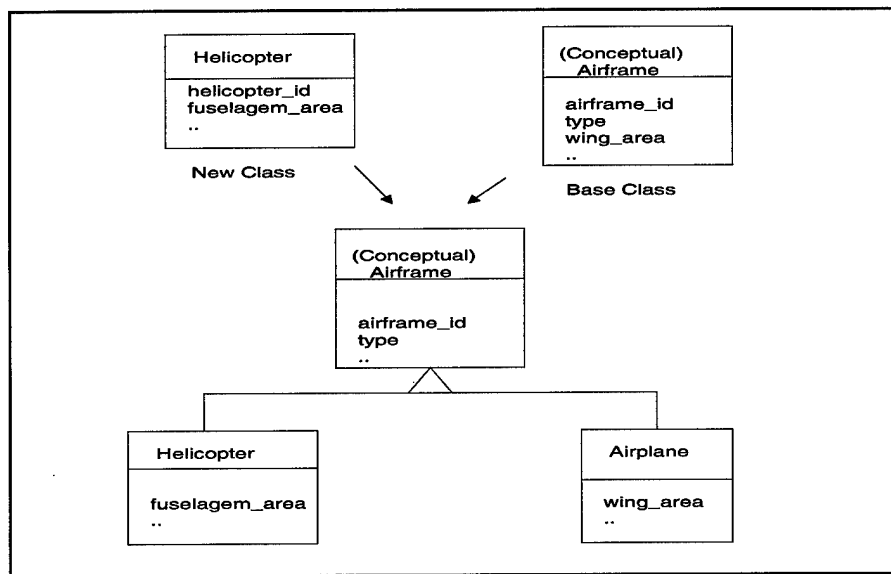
Helicopter

helicopter_id
fuselagem_area
..

New Class

(Conceptual) Airframe

airframe_id
type
wing_area
..

Base Class

(Conceptual) Airframe

airframe_id
type
..

Helicopter

fuselagem_area
..

Airplane

wing_area
..